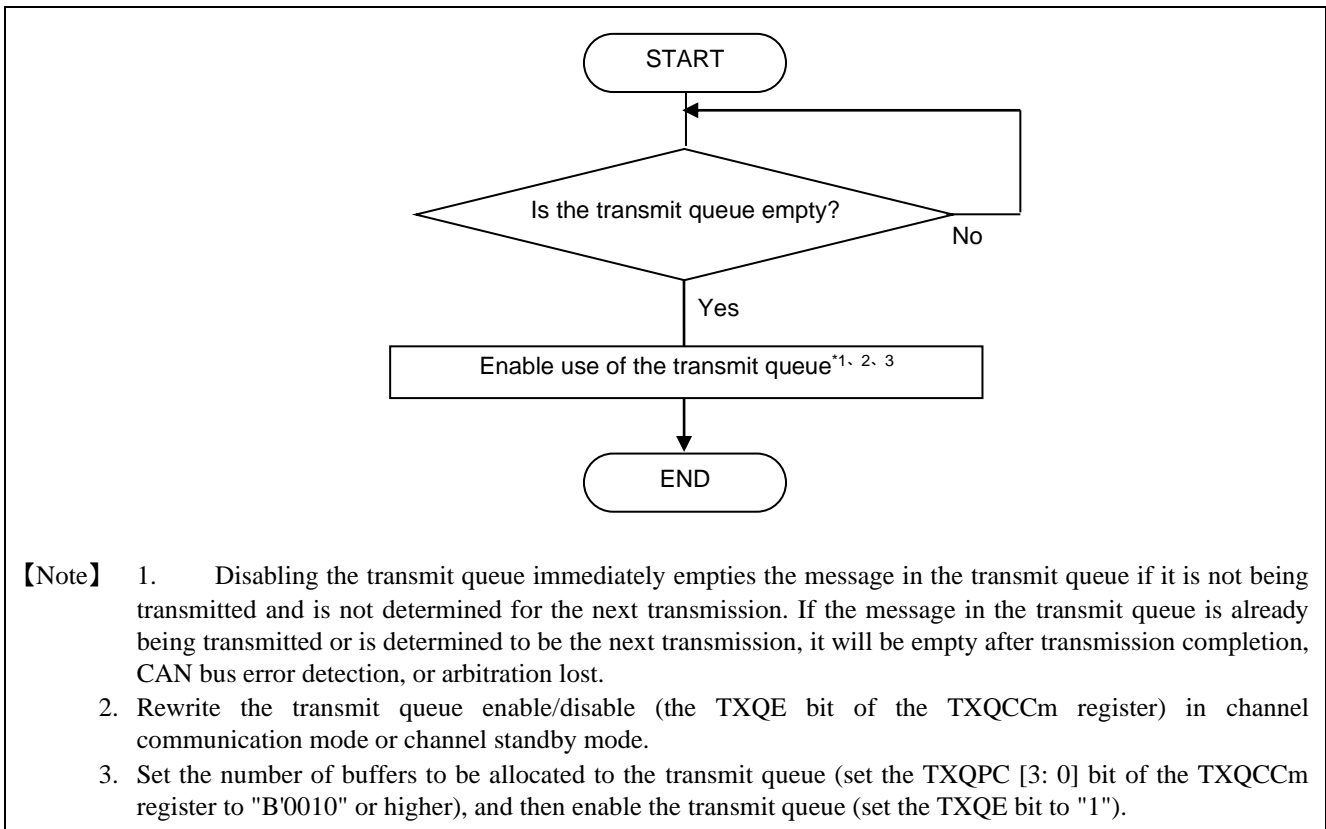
START

Is the transmit queue empty?

No

Yes

Enable use of the transmit queue$^{*1、2、3}$

END

【Note】 1. Disabling the transmit queue immediately empties the message in the transmit queue if it is not being transmitted and is not determined for the next transmission. If the message in the transmit queue is already being transmitted or is determined to be the next transmission, it will be empty after transmission completion, CAN bus error detection, or arbitration lost.

2. Rewrite the transmit queue enable/disable (the TXQE bit of the TXQCCm register) in channel communication mode or channel standby mode.

3. Set the number of buffers to be allocated to the transmit queue (set the TXQPC [3: 0] bit of the TXQCCm register to "B'0010" or higher), and then enable the transmit queue (set the TXQE bit to "1").